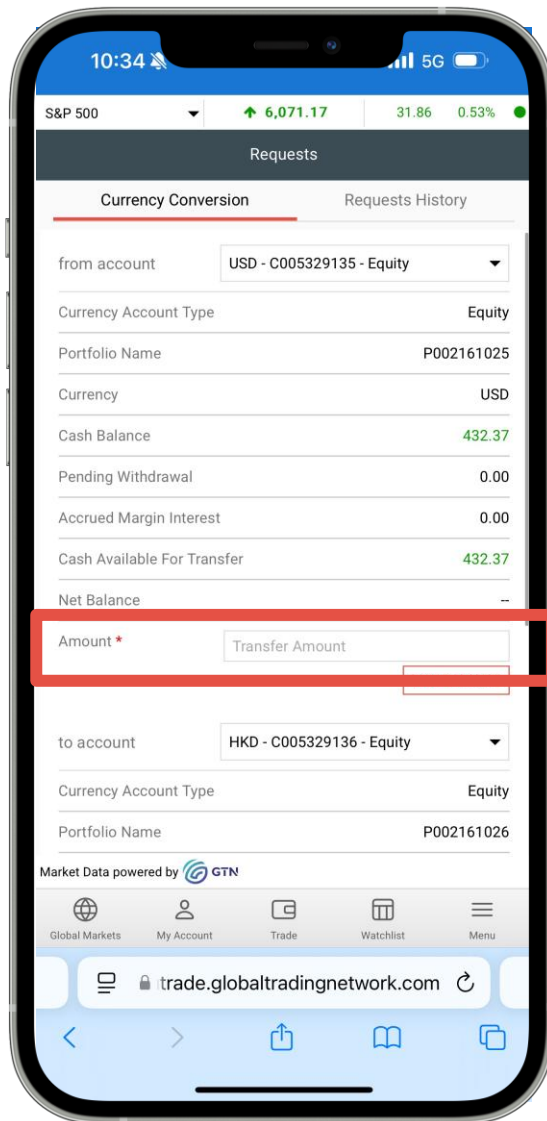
10:34 5G

S&P 500 6,071.17 31.86 0.53%

Requests

Currency Conversion Requests History

from account USD - C005329135 - Equity

| | |
|---|---|
| Currency Account Type | Equity |
| Portfolio Name | P002161025 |
| Currency | USD |
| Cash Balance | 432.37 |
| Pending Withdrawal | 0.00 |
| Accrued Margin Interest | 0.00 |
| Cash Available For Transfer | 432.37 |
| Net Balance | -- |

Amount * Transfer Amount

to account HKD - C005329136 - Equity

| | |
|---|---|
| Currency Account Type | Equity |
| Portfolio Name | P002161026 |

Market Data powered by GTN

Global Markets My Account Trade Watchlist Menu

trade.globaltradingnetwork.com